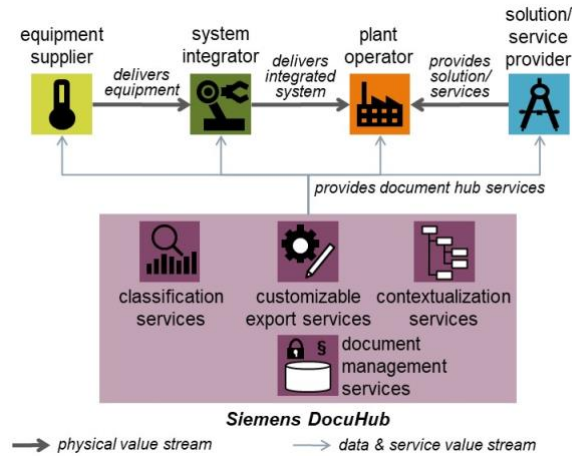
equipment supplier

delivers equipment

system integrator

delivers integrated system

plant operator

provides solution/ services

solution/ service provider

provides document hub services

classification services

customizable export services

contextualization services

§

document management services

Siemens DocuHub

physical value stream

data & service value stream